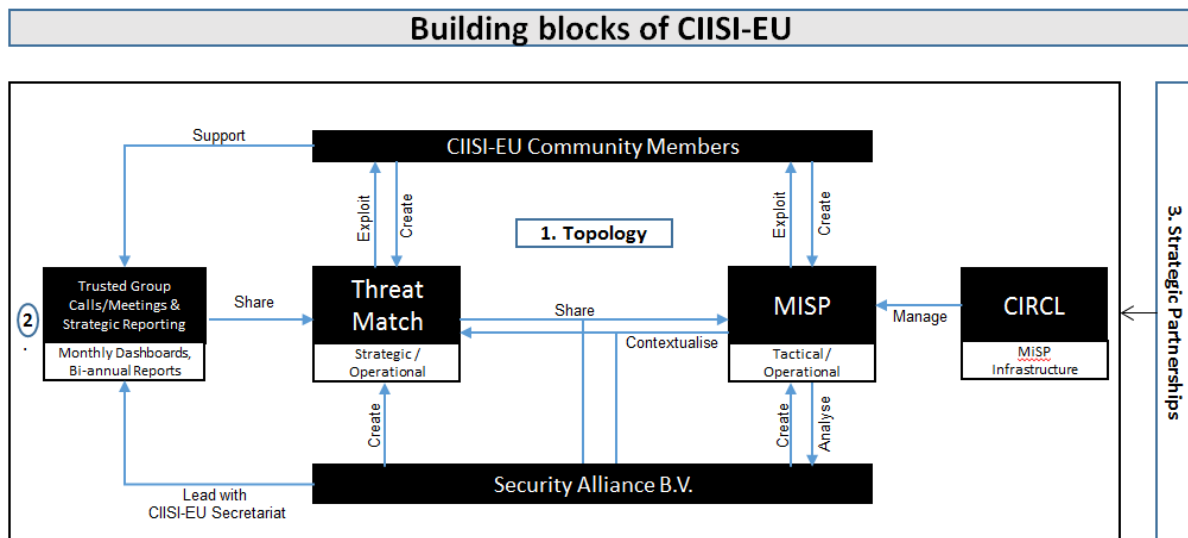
Building blocks of CIISI-EU

Support

CIISI-EU Community Members

Exploit

Create

1. Topology

Exploit

Create

3. Strategic Partnerships

2

Trusted Group Calls/Meetings & Strategic Reporting

Monthly Dashboards, Bi-annual Reports

Share

Threat Match

Strategic / Operational

Share

Contextualise

MISP

Tactical / Operational

Manage

CIRCL

MiSP Infrastructure

Create

Create

Analyse

Lead with CIISI-EU Secretariat

Security Alliance B.V.